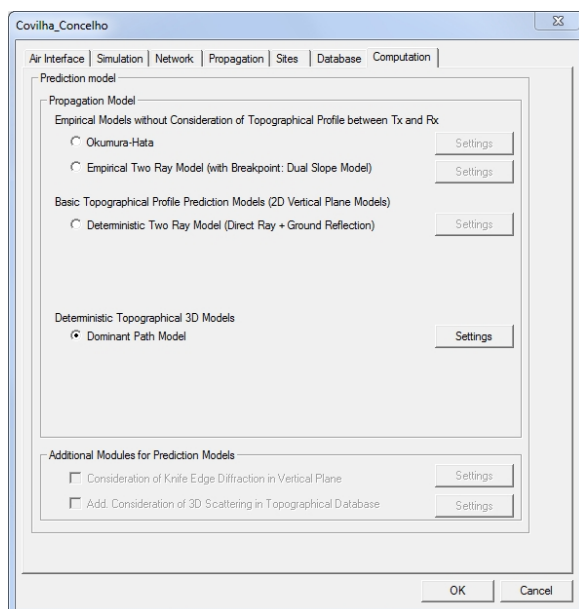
Covilha_Concelho

Air Interface | Simulation | Network | Propagation | Sites | Database | Computation

Prediction model

Propagation Model

Empirical Models without Consideration of Topographical Profile between Tx and Rx

Okumura-Hata
Settings

Empirical Two Ray Model (with Breakpoint: Dual Slope Model)
Settings

Basic Topographical Profile Prediction Models (2D Vertical Plane Models)

Deterministic Two Ray Model (Direct Ray + Ground Reflection)
Settings

Deterministic Topographical 3D Models

Dominant Path Model
Settings

Additional Modules for Prediction Models

Consideration of Knife Edge Diffraction in Vertical Plane
Settings

Add. Consideration of 3D Scattering in Topographical Database
Settings

OK
Cancel